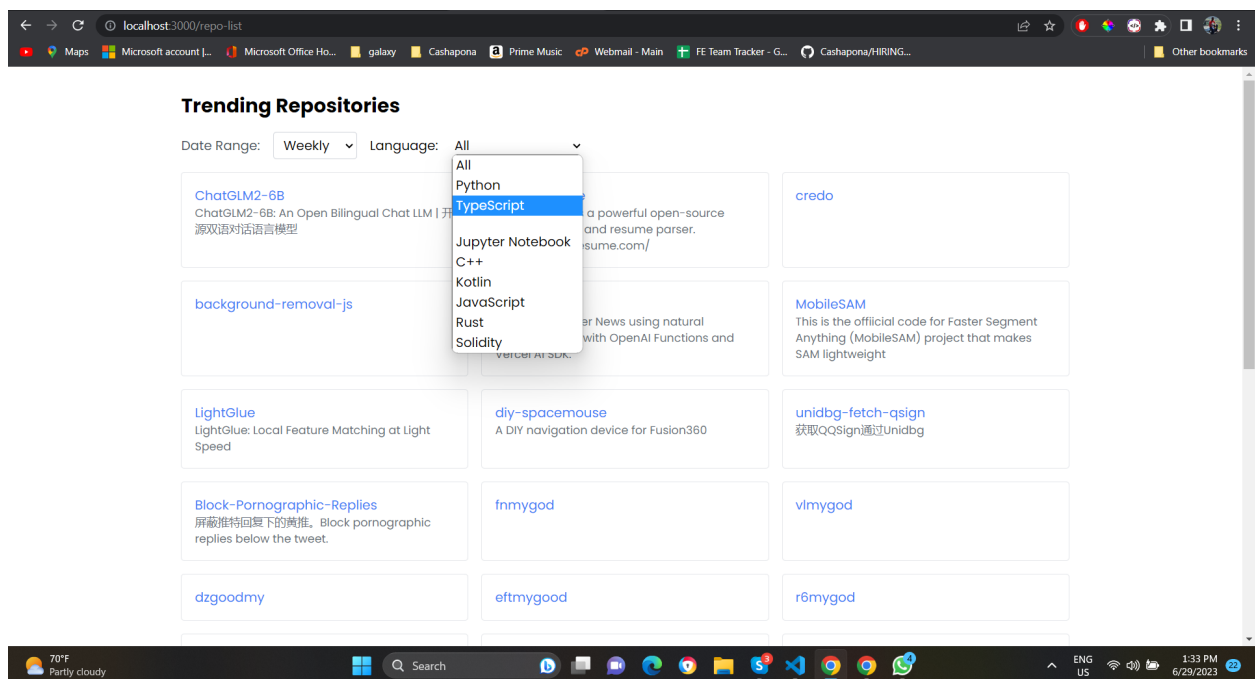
localhost:3000/repo-list

Maps Microsoft account |... Microsoft Office Ho... galaxy Cashapona Prime Music Webmail - Main FE Team Tracker - G... Cashapona/HIRING... Other bookmarks

Trending Repositories

Date Range: Weekly Language: All

All
Python
TypeScript

Jupyter Notebook
C++
Kotlin
JavaScript
Rust
Solidity

ChatGLM2-6B
ChatGLM2-6B: An Open Bilingual Chat LLM | 开源双语对话语言模型

a powerful open-source and resume parser. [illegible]sume.com/

credo

background-removal-js

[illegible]er News using natural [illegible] with OpenAI Functions and Vercel AI SDK.

MobileSAM
This is the offiicial code for Faster Segment Anything (MobileSAM) project that makes SAM lightweight

LightGlue
LightGlue: Local Feature Matching at Light Speed

diy-spacemouse
A DIY navigation device for Fusion360

unidbg-fetch-qsign
获取QQSign通过Unidbg

Block-Pornographic-Replies
屏蔽推特回复下的黄推。Block pornographic replies below the tweet.

fnmygod

vlmygod

dzgoodmy

eftmygood

r6mygod

70°F
Partly cloudy

Search

ENG
US

1:33 PM
6/29/2023